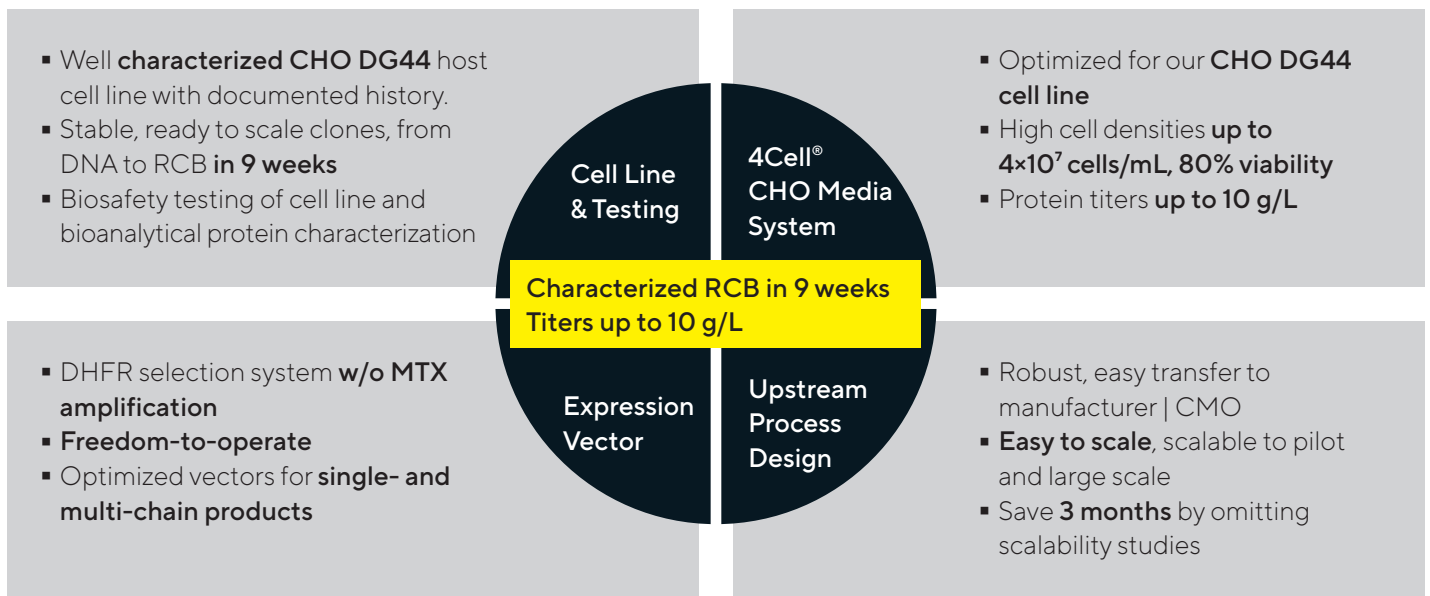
▪ Well characterized CHO DG44 host cell line with documented history.
▪ Stable, ready to scale clones, from DNA to RCB in 9 weeks
▪ Biosafety testing of cell line and bioanalytical protein characterization

▪ Optimized for our CHO DG44 cell line
▪ High cell densities up to $4\times10^7$ cells/mL, 80% viability
▪ Protein titers up to 10 g/L

Cell Line & Testing

4Cell® CHO Media System

Characterized RCB in 9 weeks
Titers up to 10 g/L

Expression Vector

Upstream Process Design

▪ DHFR selection system w/o MTX amplification
▪ Freedom-to-operate
▪ Optimized vectors for single- and multi-chain products

▪ Robust, easy transfer to manufacturer | CMO
▪ Easy to scale, scalable to pilot and large scale
▪ Save 3 months by omitting scalability studies